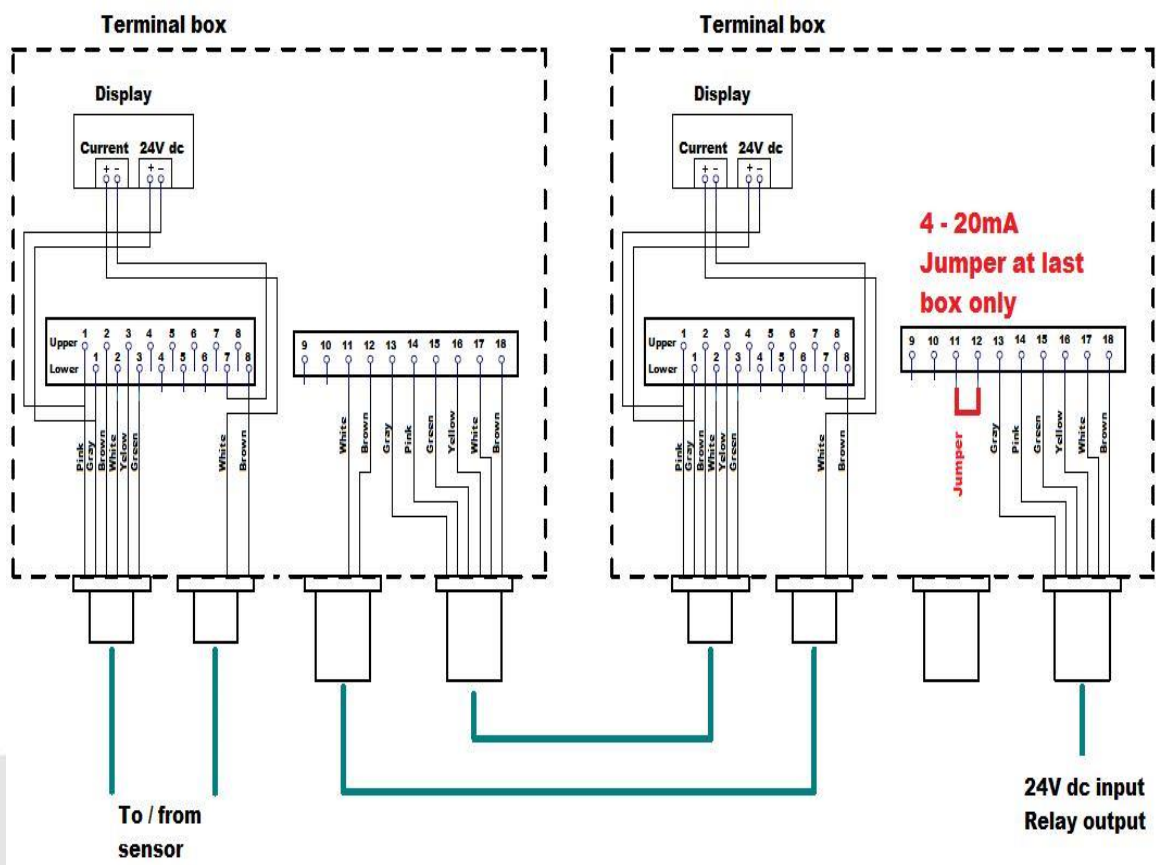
Terminal box

Display

Current + -

24V dc + -

Upper 1 2 3 4 5 6 7 8
Lower 1 2 3 4 5 6 7 8

Pink Gray Brown White Yellow Green

White Brown

9 10 11 12 13 14 15 16 17 18

White Brown Gray Pink Green Yellow White Brown

Terminal box

Display

Current + -

24V dc + -

4 - 20mA
Jumper at last box only

Upper 1 2 3 4 5 6 7 8
Lower 1 2 3 4 5 6 7 8

Pink Gray Brown White Yellow Green

White Brown

9 10 11 12 13 14 15 16 17 18

Jumper

Gray Pink Green Yellow White Brown

To / from sensor

24V dc input
Relay output